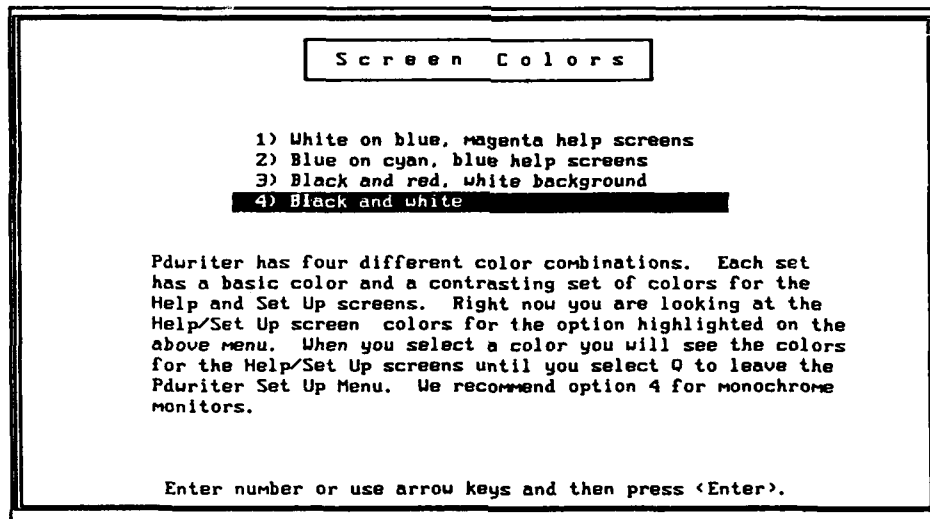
Screen Colors

1) White on blue, magenta help screens
2) Blue on cyan, blue help screens
3) Black and red, white background
4) Black and white

Pdwriter has four different color combinations. Each set has a basic color and a contrasting set of colors for the Help and Set Up screens. Right now you are looking at the Help/Set Up screen colors for the option highlighted on the above menu. When you select a color you will see the colors for the Help/Set Up screens until you select Q to leave the Pdwriter Set Up Menu. We recommend option 4 for monochrome monitors.

Enter number or use arrow keys and then press <Enter>.